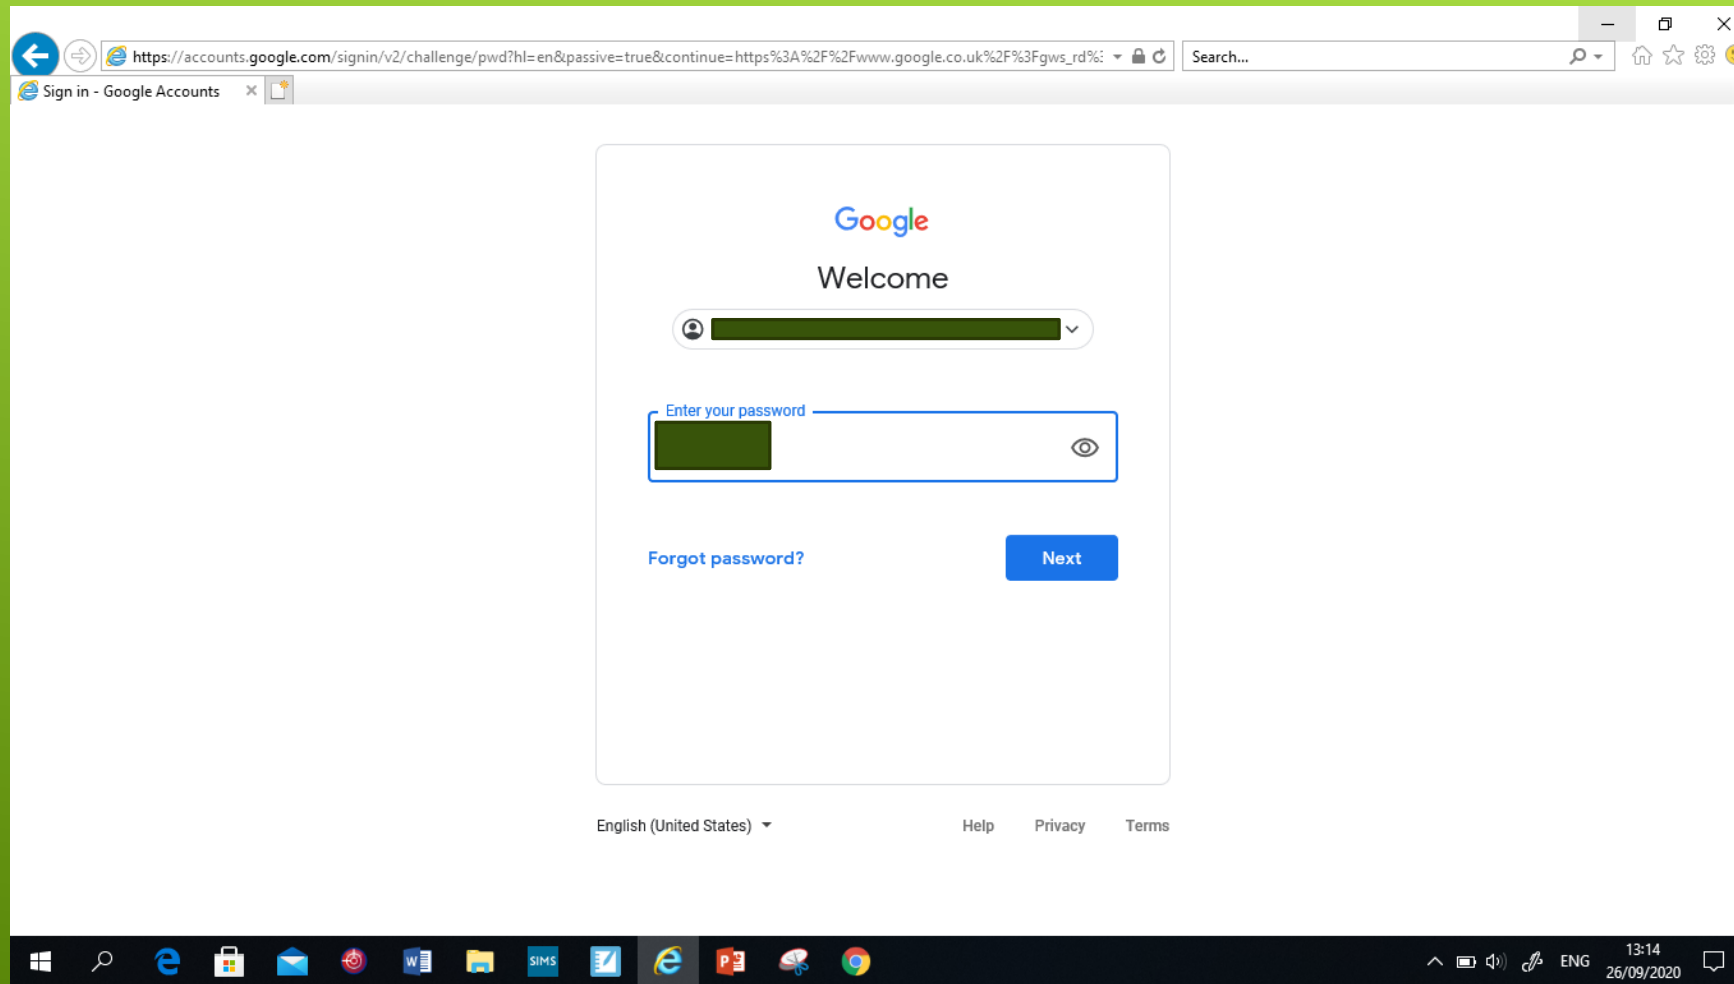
https://accounts.google.com/signin/v2/challenge/pwd?hl=en&passive=true&continue=https%3A%2F%2Fwww.google.co.uk%2F%3Fgws_rd%3

Search...

Sign in - Google Accounts

Google

Welcome

Enter your password

Forgot password?

Next

English (United States)

Help

Privacy

Terms

SIMS

ENG

13:14
26/09/2020